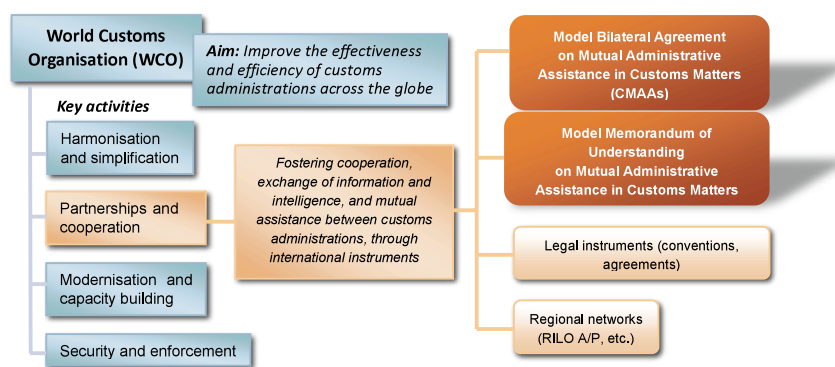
World Customs Organisation (WCO)

Aim: Improve the effectiveness and efficiency of customs administrations across the globe

Key activities

Harmonisation and simplification

Partnerships and cooperation

Modernisation and capacity building

Security and enforcement

Fostering cooperation, exchange of information and intelligence, and mutual assistance between customs administrations, through international instruments

Model Bilateral Agreement on Mutual Administrative Assistance in Customs Matters (CMAAs)

Model Memorandum of Understanding on Mutual Administrative Assistance in Customs Matters

Legal instruments (conventions, agreements)

Regional networks (RILO A/P, etc.)